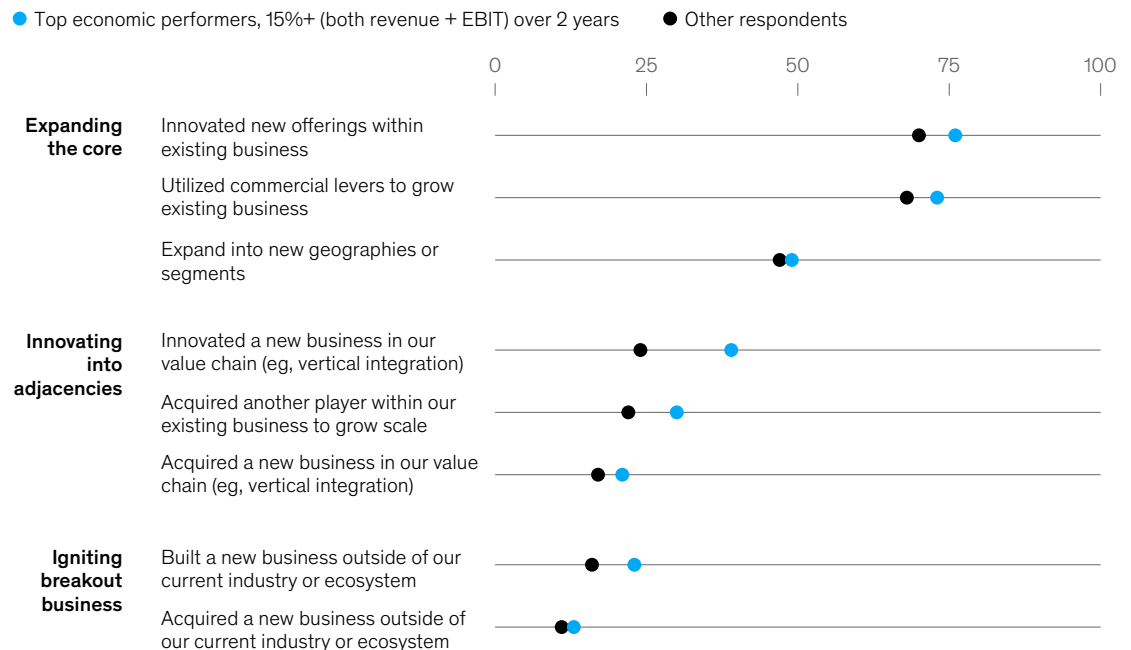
Top economic performers, 15%+ (both revenue + EBIT) over 2 years
Other respondents

0
25
50
75
100

Expanding the core
Innovated new offerings within existing business
Utilized commercial levers to grow existing business
Expand into new geographies or segments

Innovating into adjacencies
Innovated a new business in our value chain (eg, vertical integration)
Acquired another player within our existing business to grow scale
Acquired a new business in our value chain (eg, vertical integration)

Igniting breakout business
Built a new business outside of our current industry or ecosystem
Acquired a new business outside of our current industry or ecosystem